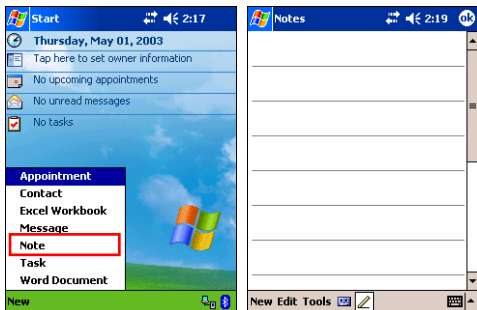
Start 2:17

Thursday, May 01, 2003

Tap here to set owner information

No upcoming appointments

No unread messages

No tasks

Appointment
Contact
Excel Workbook
Message
Note
Task
Word Document

New

Notes 2:19 ok

New Edit Tools